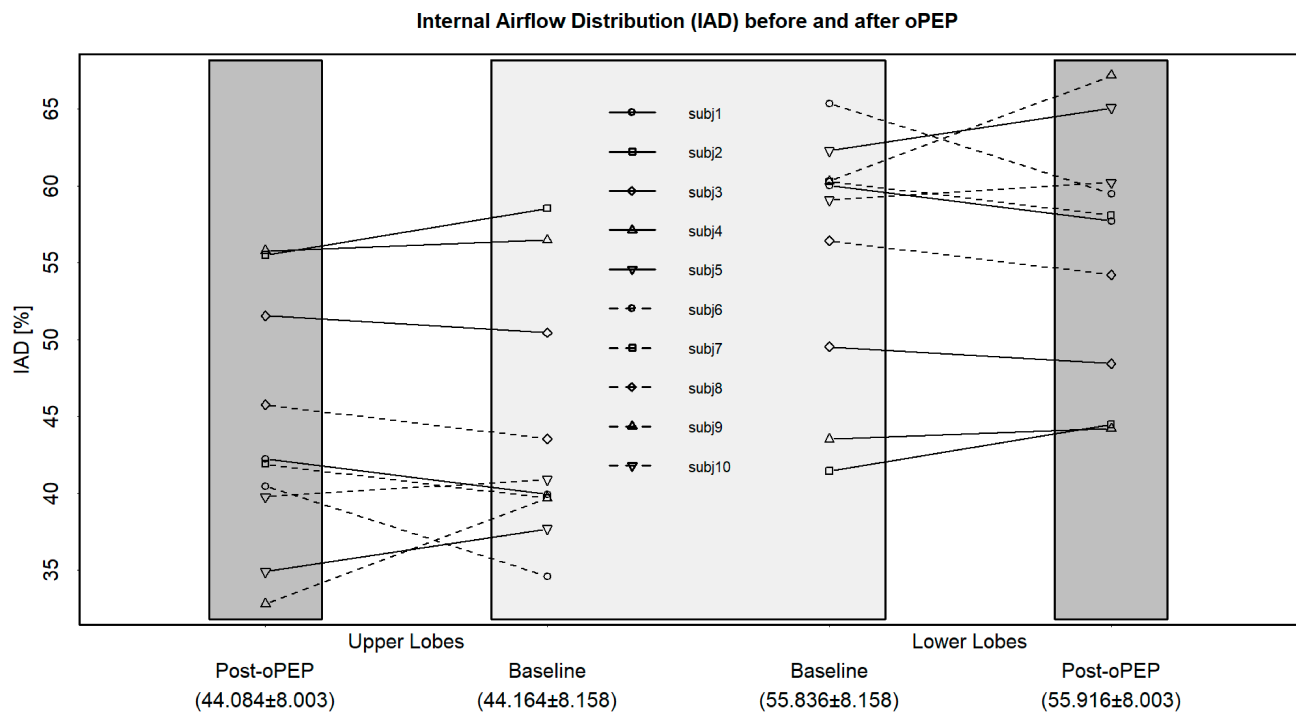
Internal Airflow Distribution (IAD) before and after oPEP

IAD [%]

65
60
55
50
45
40
35

subj1
subj2
subj3
subj4
subj5
subj6
subj7
subj8
subj9
subj10

Upper Lobes

Lower Lobes

Post-oPEP
(44.084±8.003)

Baseline
(44.164±8.158)

Baseline
(55.836±8.158)

Post-oPEP
(55.916±8.003)